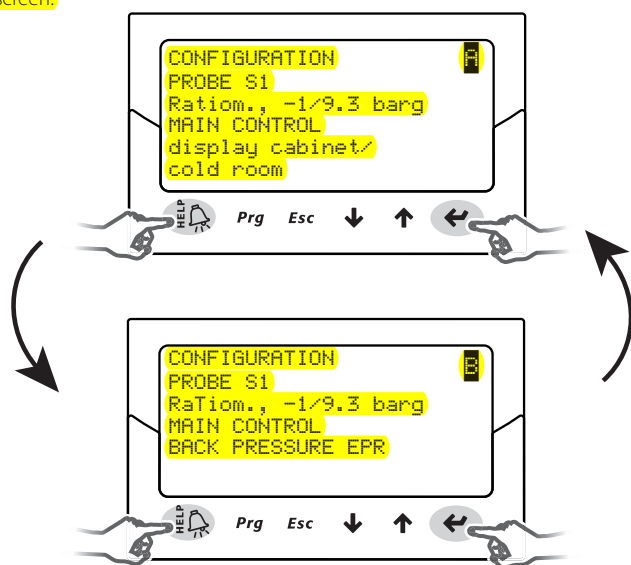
screen.

CONFIGURATION A
PROBE S1
Ratiom., -1/9.3 barg
MAIN CONTROL
display cabinet/
cold room

HELP Prg Esc

CONFIGURATION B
PROBE S1
RaTiom., -1/9.3 barg
MAIN CONTROL
BACK PRESSURE EPR

HELP Prg Esc